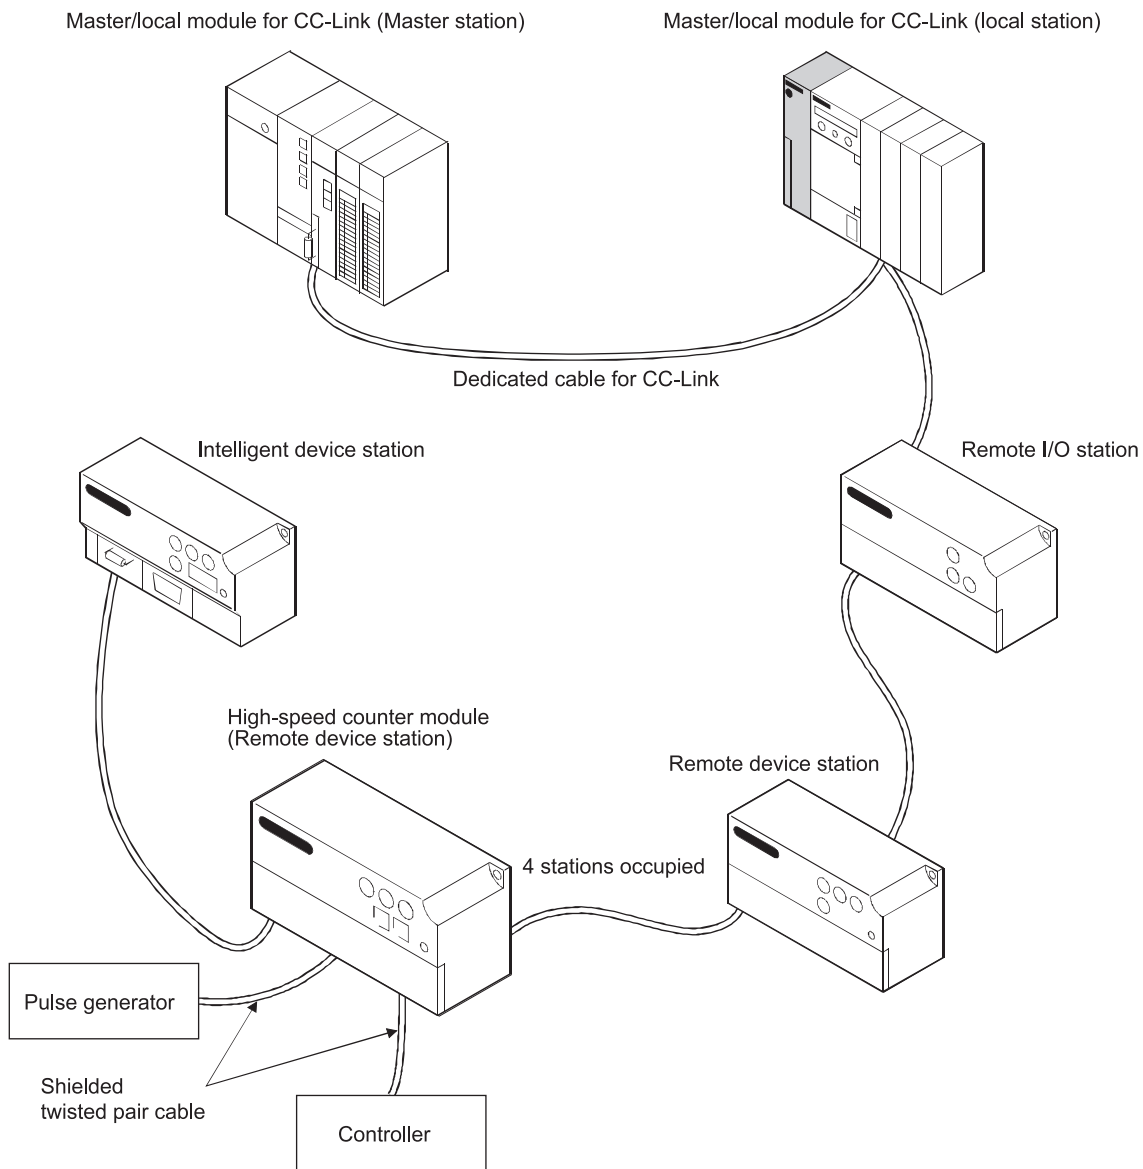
Master/local module for CC-Link (Master station)

Master/local module for CC-Link (local station)

Dedicated cable for CC-Link

Intelligent device station

Remote I/O station

High-speed counter module (Remote device station)

Remote device station

4 stations occupied

Pulse generator

Shielded twisted pair cable

Controller